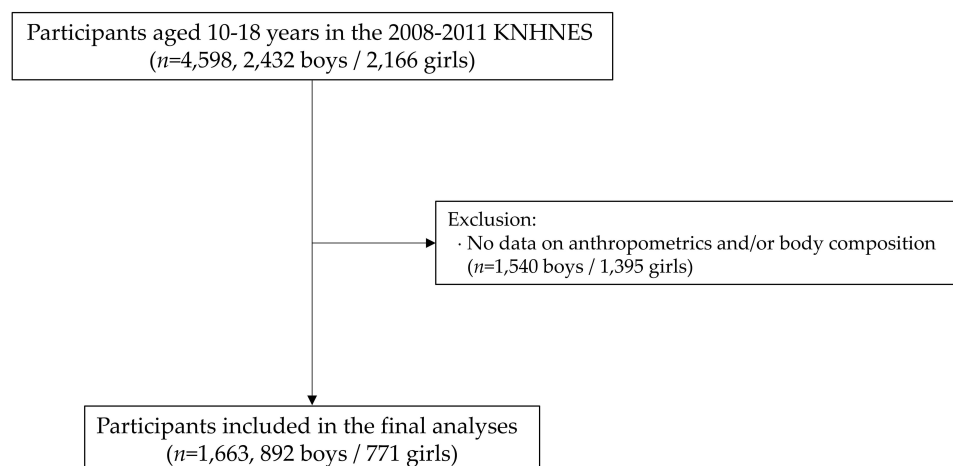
Participants aged 10-18 years in the 2008-2011 KNHNES
(*n*=4,598, 2,432 boys / 2,166 girls)

Exclusion:
· No data on anthropometrics and/or body composition
(*n*=1,540 boys / 1,395 girls)

Participants included in the final analyses
(*n*=1,663, 892 boys / 771 girls)